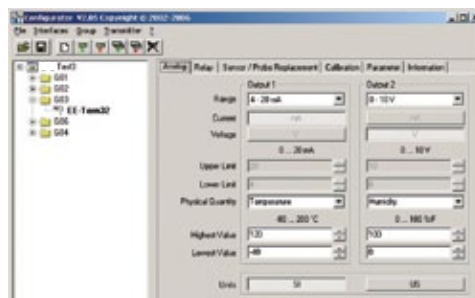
Configurator V2.05 Copyright © 2002-2006
File Interface Group Transmitter ?

Test3
G01
G02
G03
EE-Term32
G06
G04

Analog | Relay | Sensor / Probe Replacement | Calibration | Parameter | Information

Output 1
Range 4 - 20 mA
Current mA
Voltage V
0 ... 20 mA
Upper Limit
Lower Limit
Physical Quantity Temperature
-40 ... 200 °C
Highest Value 120
Lowest Value -40

Output 2
0 - 10 V
mA
V
0 ... 10 V
Humidity
0 ... 100 %rF
100
0

Units SI US